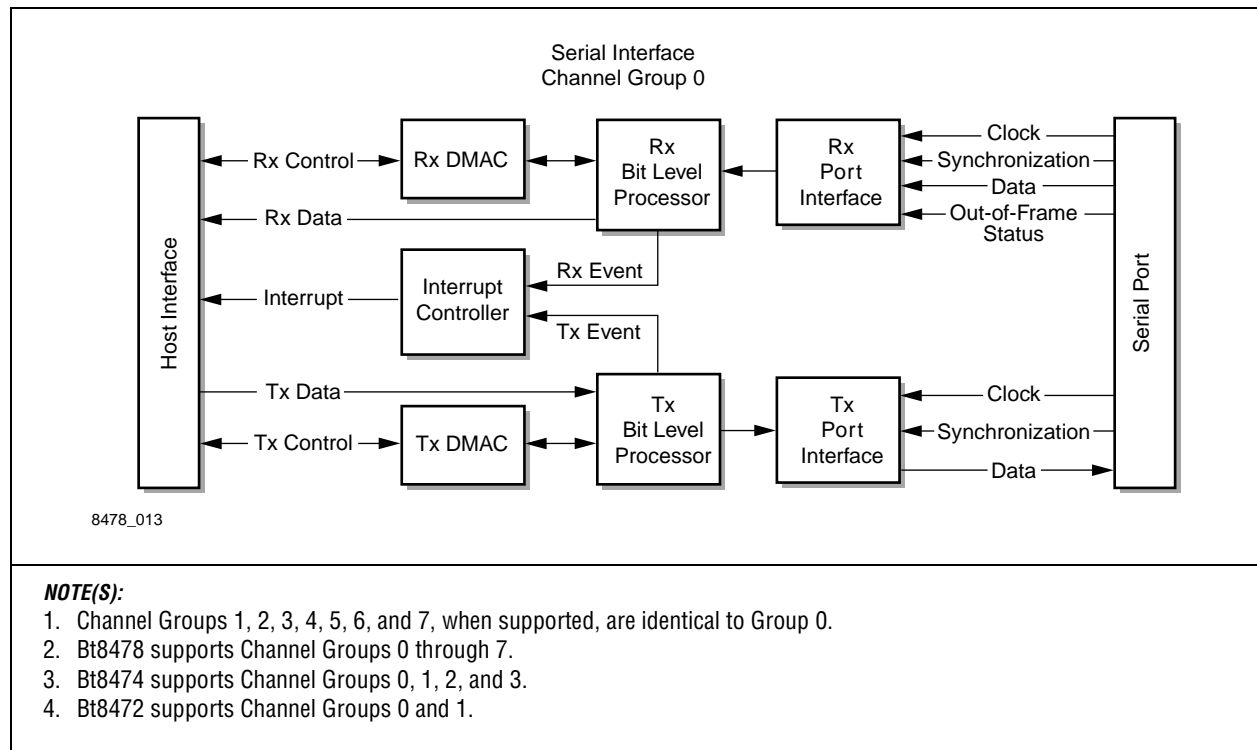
Serial Interface
Channel Group 0

Host Interface

Rx Control

Rx DMAC

Rx
Bit Level
Processor

Rx
Port
Interface

Clock

Synchronization

Data

Out-of-Frame
Status

Rx Data

Interrupt

Interrupt
Controller

Rx Event

Tx Event

Tx Data

Tx Control

Tx DMAC

Tx
Bit Level
Processor

Tx
Port
Interface

Clock

Synchronization

Data

Serial Port

8478_013

NOTE(S):
1. Channel Groups 1, 2, 3, 4, 5, 6, and 7, when supported, are identical to Group 0.
2. Bt8478 supports Channel Groups 0 through 7.
3. Bt8474 supports Channel Groups 0, 1, 2, and 3.
4. Bt8472 supports Channel Groups 0 and 1.